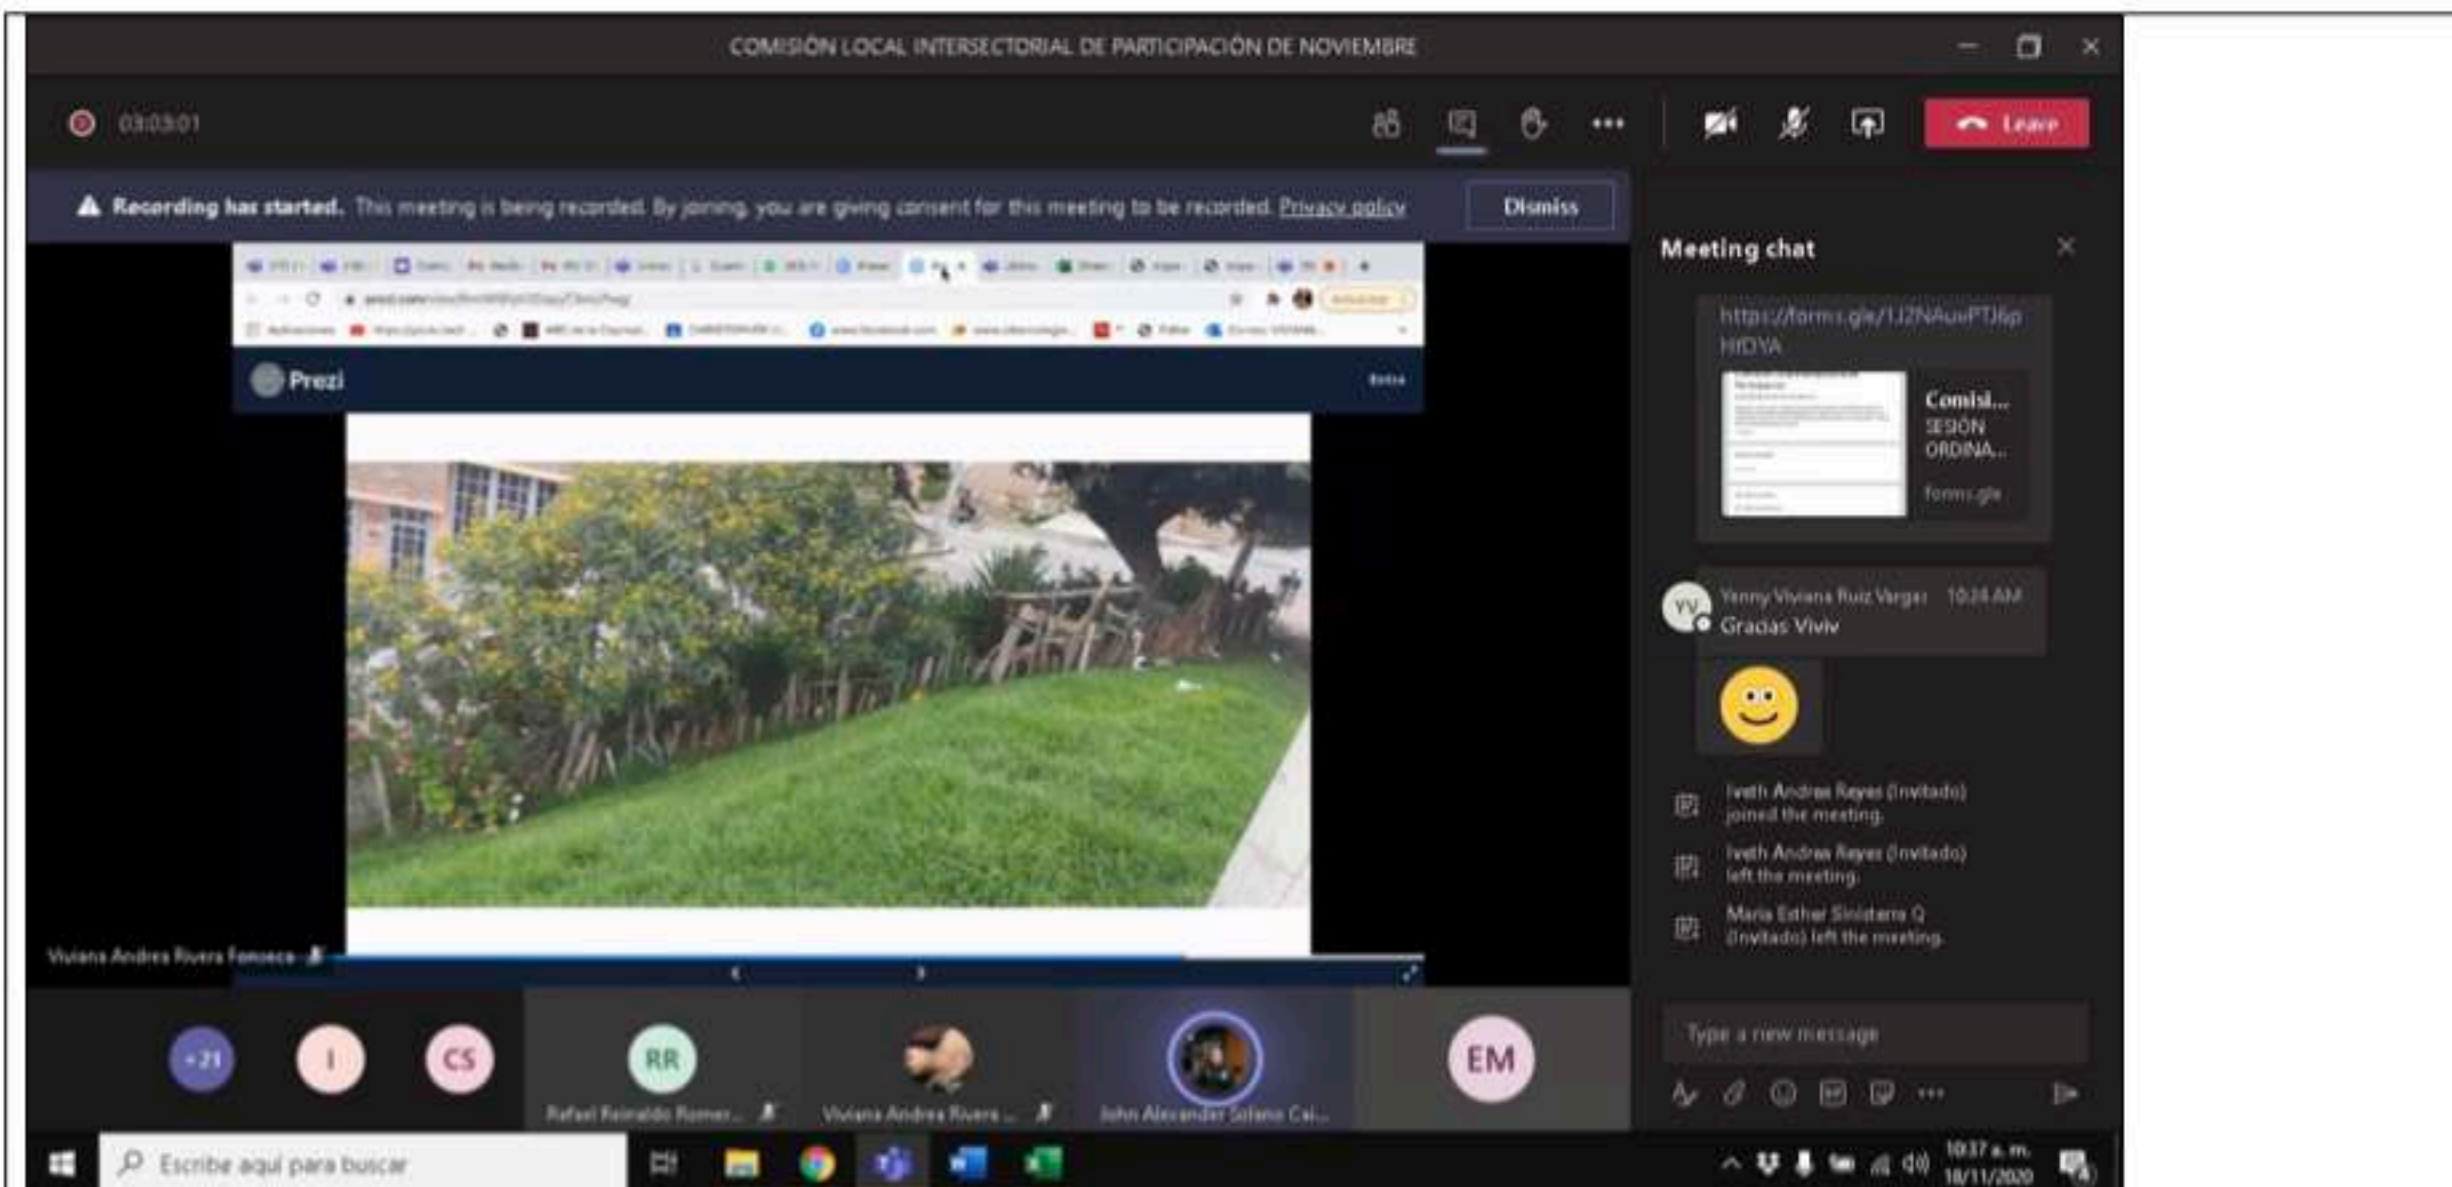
COMISIÓN LOCAL INTERSECTORIAL DE PARTICIPACIÓN DE NOVIEMBRE

03:03:01

Leave

Recording has started. This meeting is being recorded. By joining, you are giving consent for this meeting to be recorded. Privacy policy

Dismiss

Prezi

Viviana Andrea Rivera Fonseca

Meeting chat

https://forms.gle/1J2NAuvPTJ6pHfDYA

Comisi...
SESIÓN ORDINA...
forms.gle

Yenny Viviana Ruiz Vargas 10:24 AM
Gracias Viviv

Iveth Andrea Reyes (Invitado) joined the meeting.

Iveth Andrea Reyes (Invitado) left the meeting.

Maria Esther Sinisterra Q (Invitado) left the meeting.

Type a new message

+21 I CS RR EM

Rafael Reinaldo Romer...

Viviana Andrea Rivera ...

John Alexander Solano Cal...

Escribe aquí para buscar

10:37 a. m.
18/11/2020